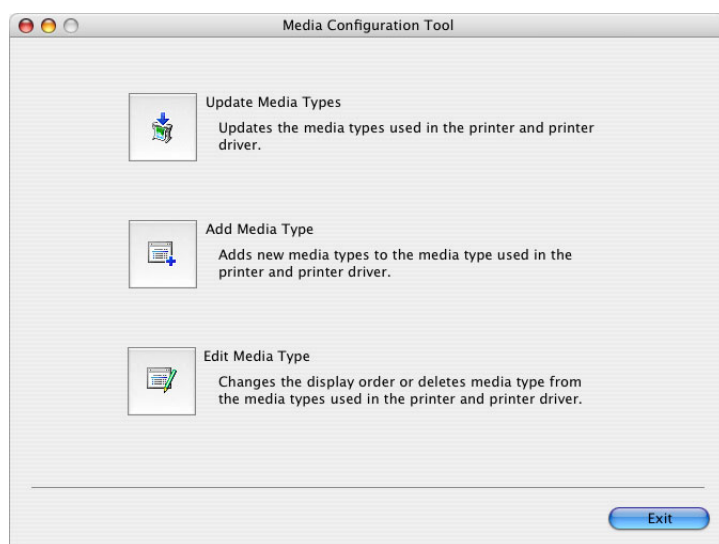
Media Configuration Tool

Update Media Types

Updates the media types used in the printer and printer driver.

Add Media Type

Adds new media types to the media type used in the printer and printer driver.

Edit Media Type

Changes the display order or deletes media type from the media types used in the printer and printer driver.

Exit